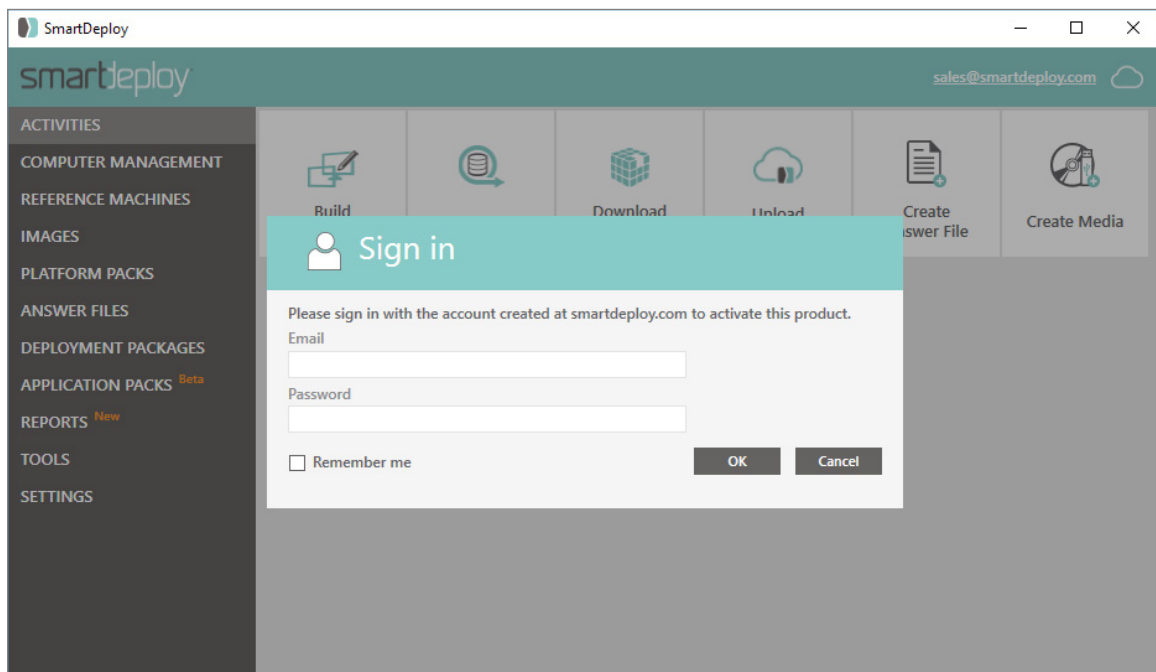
SmartDeploy

smartdeploy

sales@smartdeploy.com

ACTIVITIES
COMPUTER MANAGEMENT
REFERENCE MACHINES
IMAGES
PLATFORM PACKS
ANSWER FILES
DEPLOYMENT PACKAGES
APPLICATION PACKS Beta
REPORTS New
TOOLS
SETTINGS

Build

Download

Upload

Create
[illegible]swer File

Create Media

Sign in

Please sign in with the account created at smartdeploy.com to activate this product.

Email

Password

Remember me

OK

Cancel